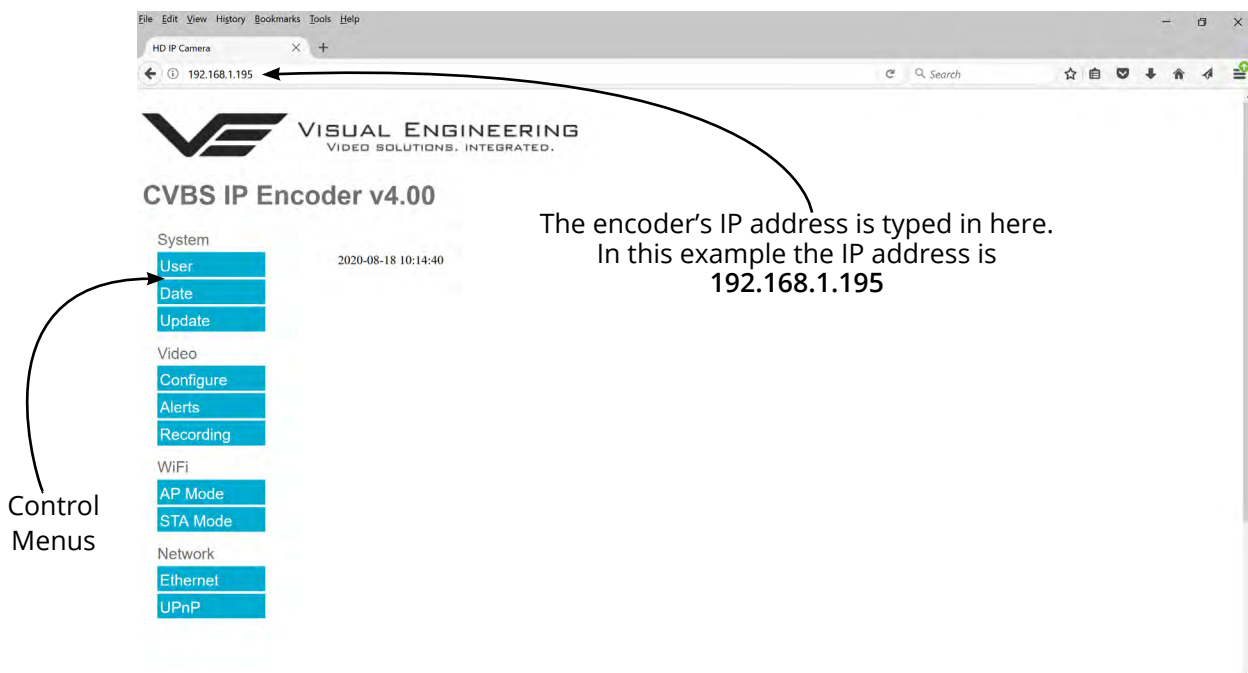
File Edit View History Bookmarks Tools Help

HD IP Camera

192.168.1.195

Search

VISUAL ENGINEERING
VIDEO SOLUTIONS. INTEGRATED.

CVBS IP Encoder v4.00

System
User
Date
Update

2020-08-18 10:14:40

Video
Configure
Alerts
Recording

WiFi
AP Mode
STA Mode

Network
Ethernet
UPnP

The encoder's IP address is typed in here.
In this example the IP address is
**192.168.1.195**

Control
Menus